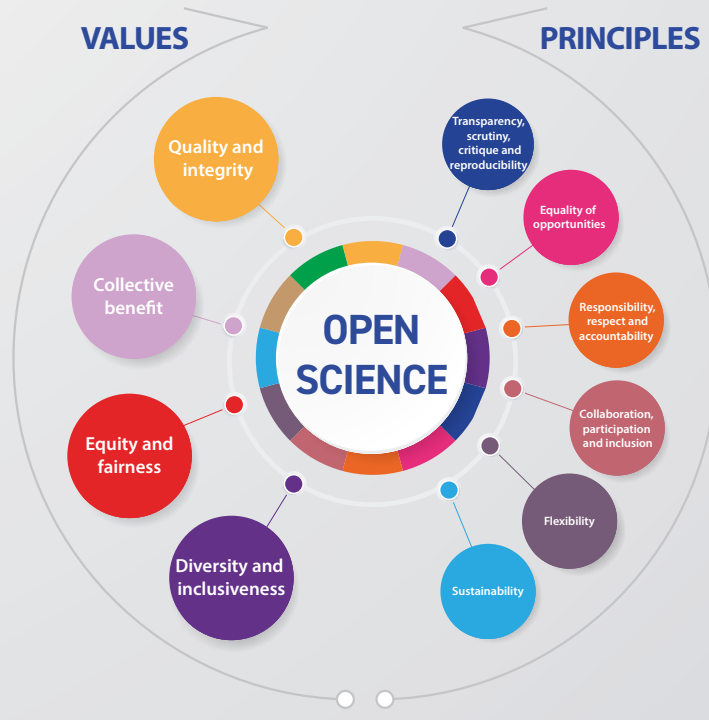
VALUES

PRINCIPLES

Quality and integrity

Collective benefit

Equity and fairness

Diversity and inclusiveness

OPEN SCIENCE

Transparency, scrutiny, critique and reproducibility

Equality of opportunities

Responsibility, respect and accountability

Collaboration, participation and inclusion

Flexibility

Sustainability